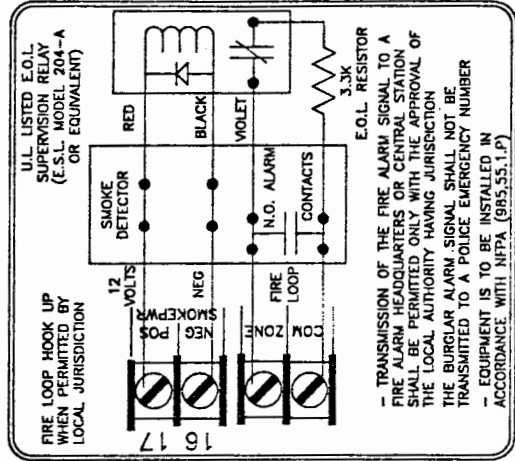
U.L. LISTED E.O.L. SUPERVISION RELAY (E.S.L. MODEL 204-A OR EQUIVALENT)

RED

BLACK

VIOLET

3.3K

E.O.L. RESISTOR

SMOKE DETECTOR

N.O. ALARM CONTACTS

12 VOLTS

NEG

FIRE LOOP

FIRE LOOP HOOK UP WHEN PERMITTED BY LOCAL JURISDICTION

POS SMOKEPWR

NEG

ZONE

COM

16 17

- TRANSMISSION OF THE FIRE ALARM SIGNAL TO A FIRE ALARM HEADQUARTERS OR CENTRAL STATION SHALL BE PERMITTED ONLY WITH THE APPROVAL OF THE LOCAL AUTHORITY HAVING JURISDICTION

THE BURGLAR ALARM SIGNAL SHALL NOT BE TRANSMITTED TO A POLICE EMERGENCY NUMBER

- EQUIPMENT IS TO BE INSTALLED IN ACCORDANCE WITH NFPA (985,55,1,P)